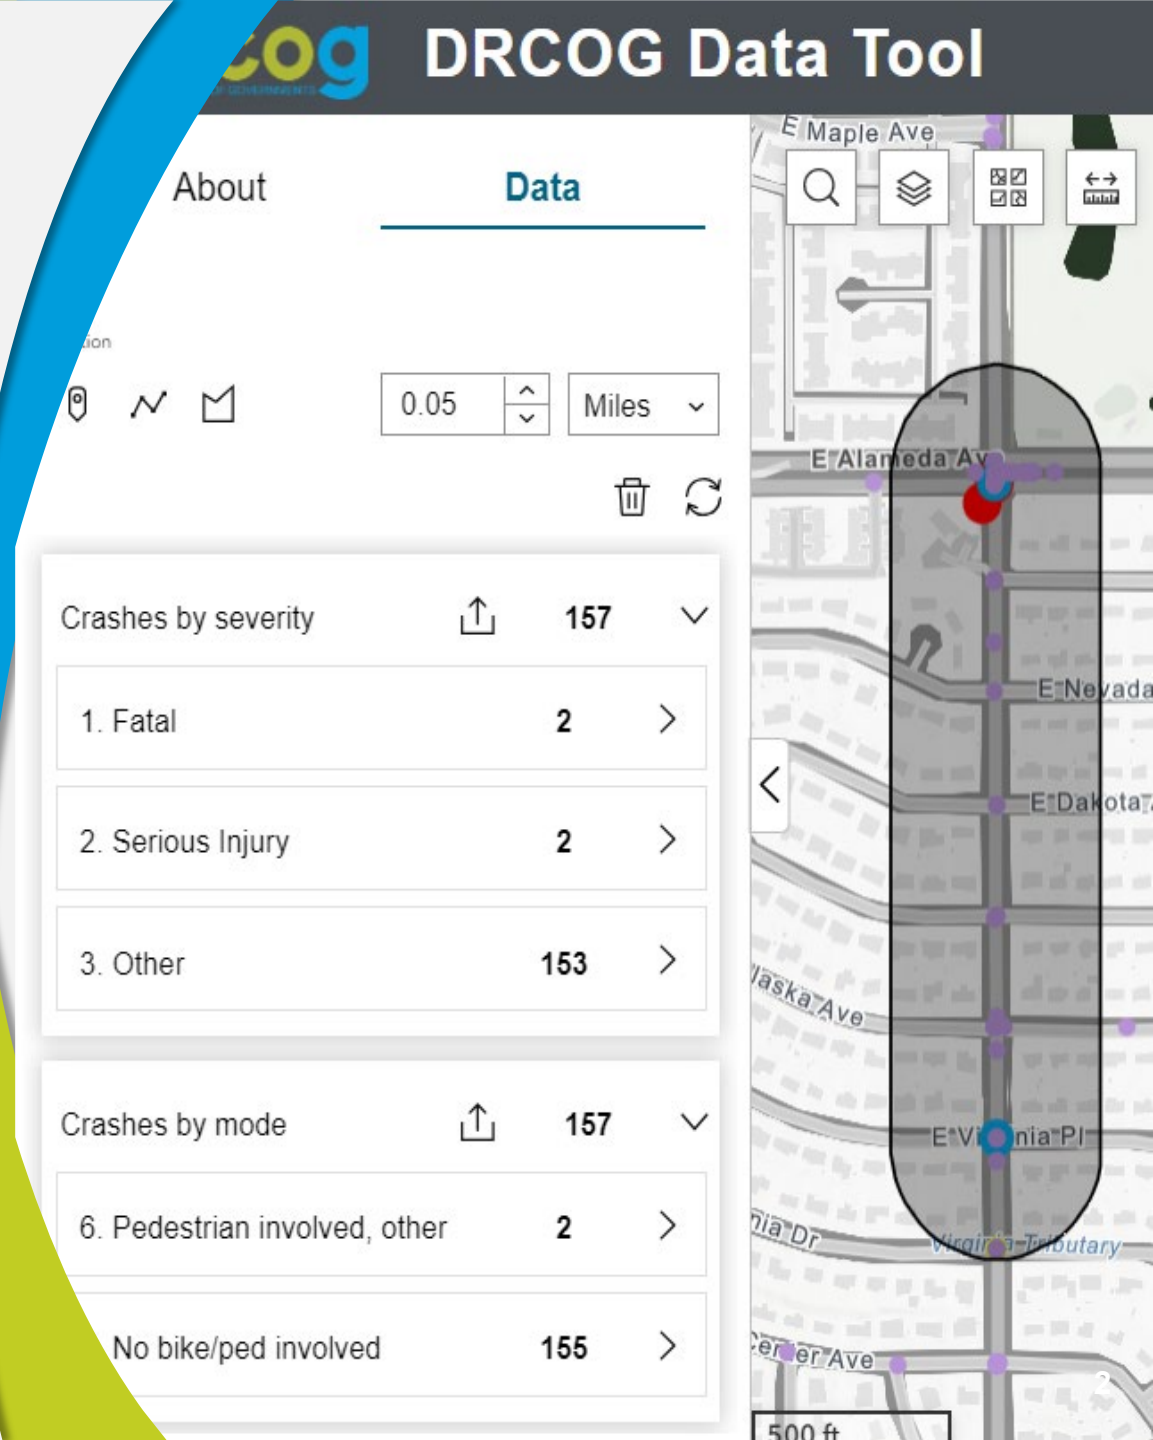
cog

DRCOG Data Tool

About

Data

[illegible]tion

0.05

Miles

Crashes by severity 157

1. Fatal 2

2. Serious Injury 2

3. Other 153

Crashes by mode 157

6. Pedestrian involved, other 2

No bike/ped involved 155

E Maple Ave

E Alameda Av

E Nevada

E Dakota

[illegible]aska Ave

E Vi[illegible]nia Pl

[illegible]ia Dr

Virginia Tributary

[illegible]er Ave

500 ft